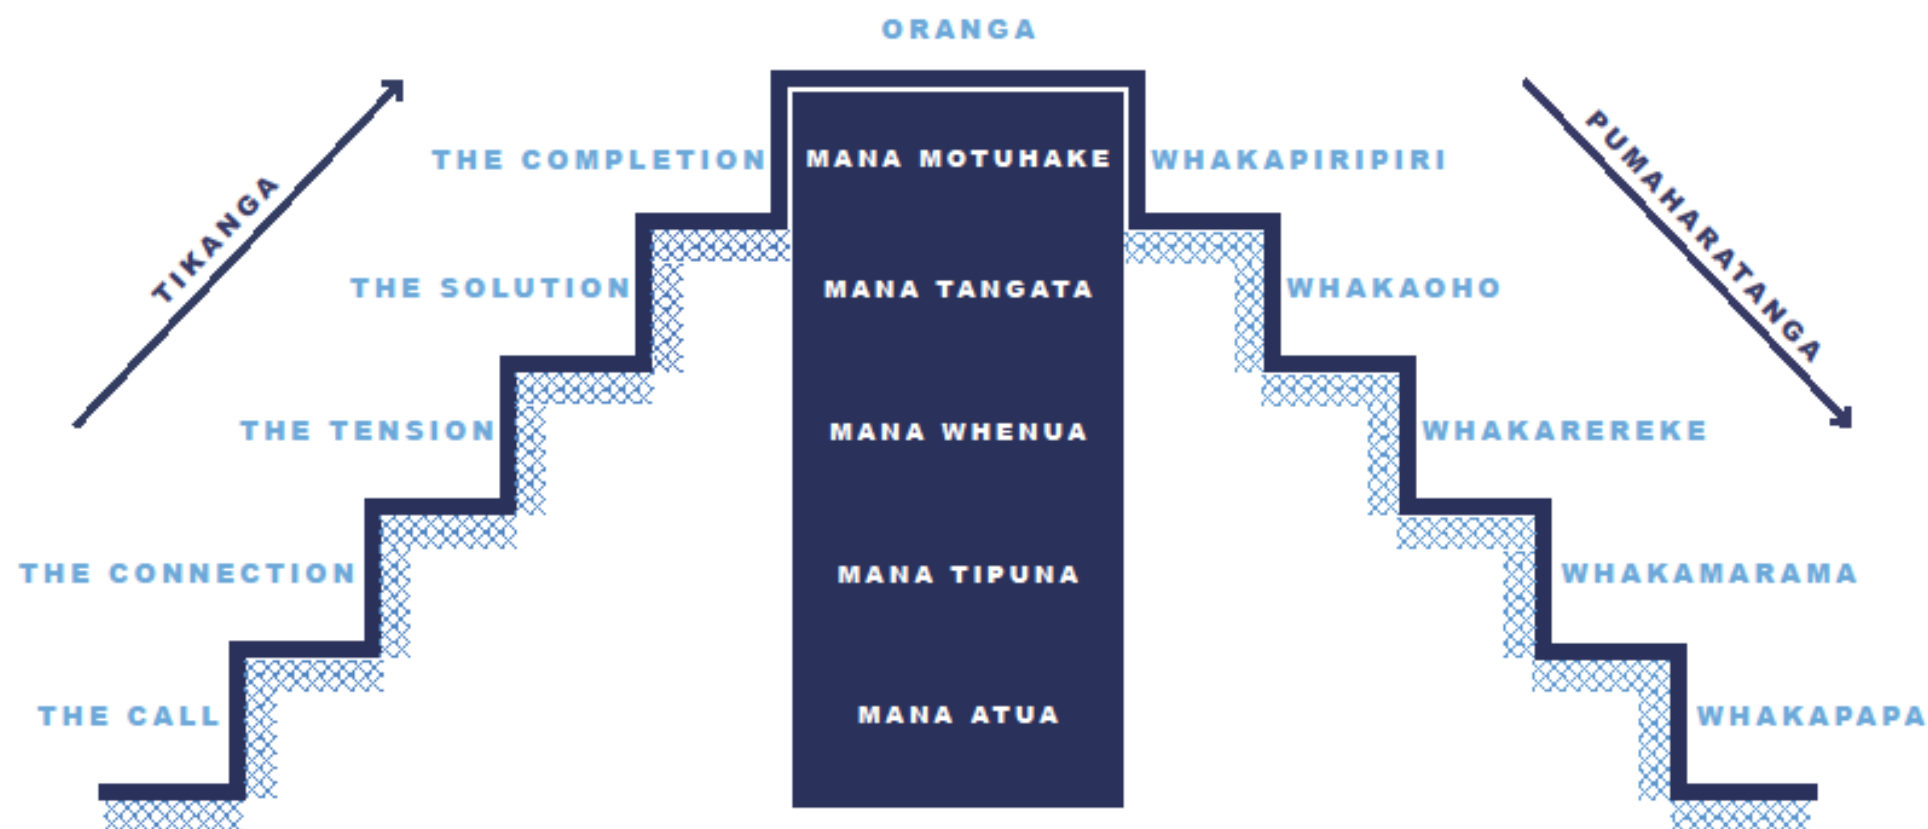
ORANGA

TIKANGA

THE COMPLETION

THE SOLUTION

THE TENSION

THE CONNECTION

THE CALL

MANA MOTUHAKE

MANA TANGATA

MANA WHENUA

MANA TIPUNA

MANA ATUA

WHAKAPIRIPIRI

WHAKAOHO

WHAKAREREKE

WHAKAMARAMA

WHAKAPAPA

PUMAHARATANGA